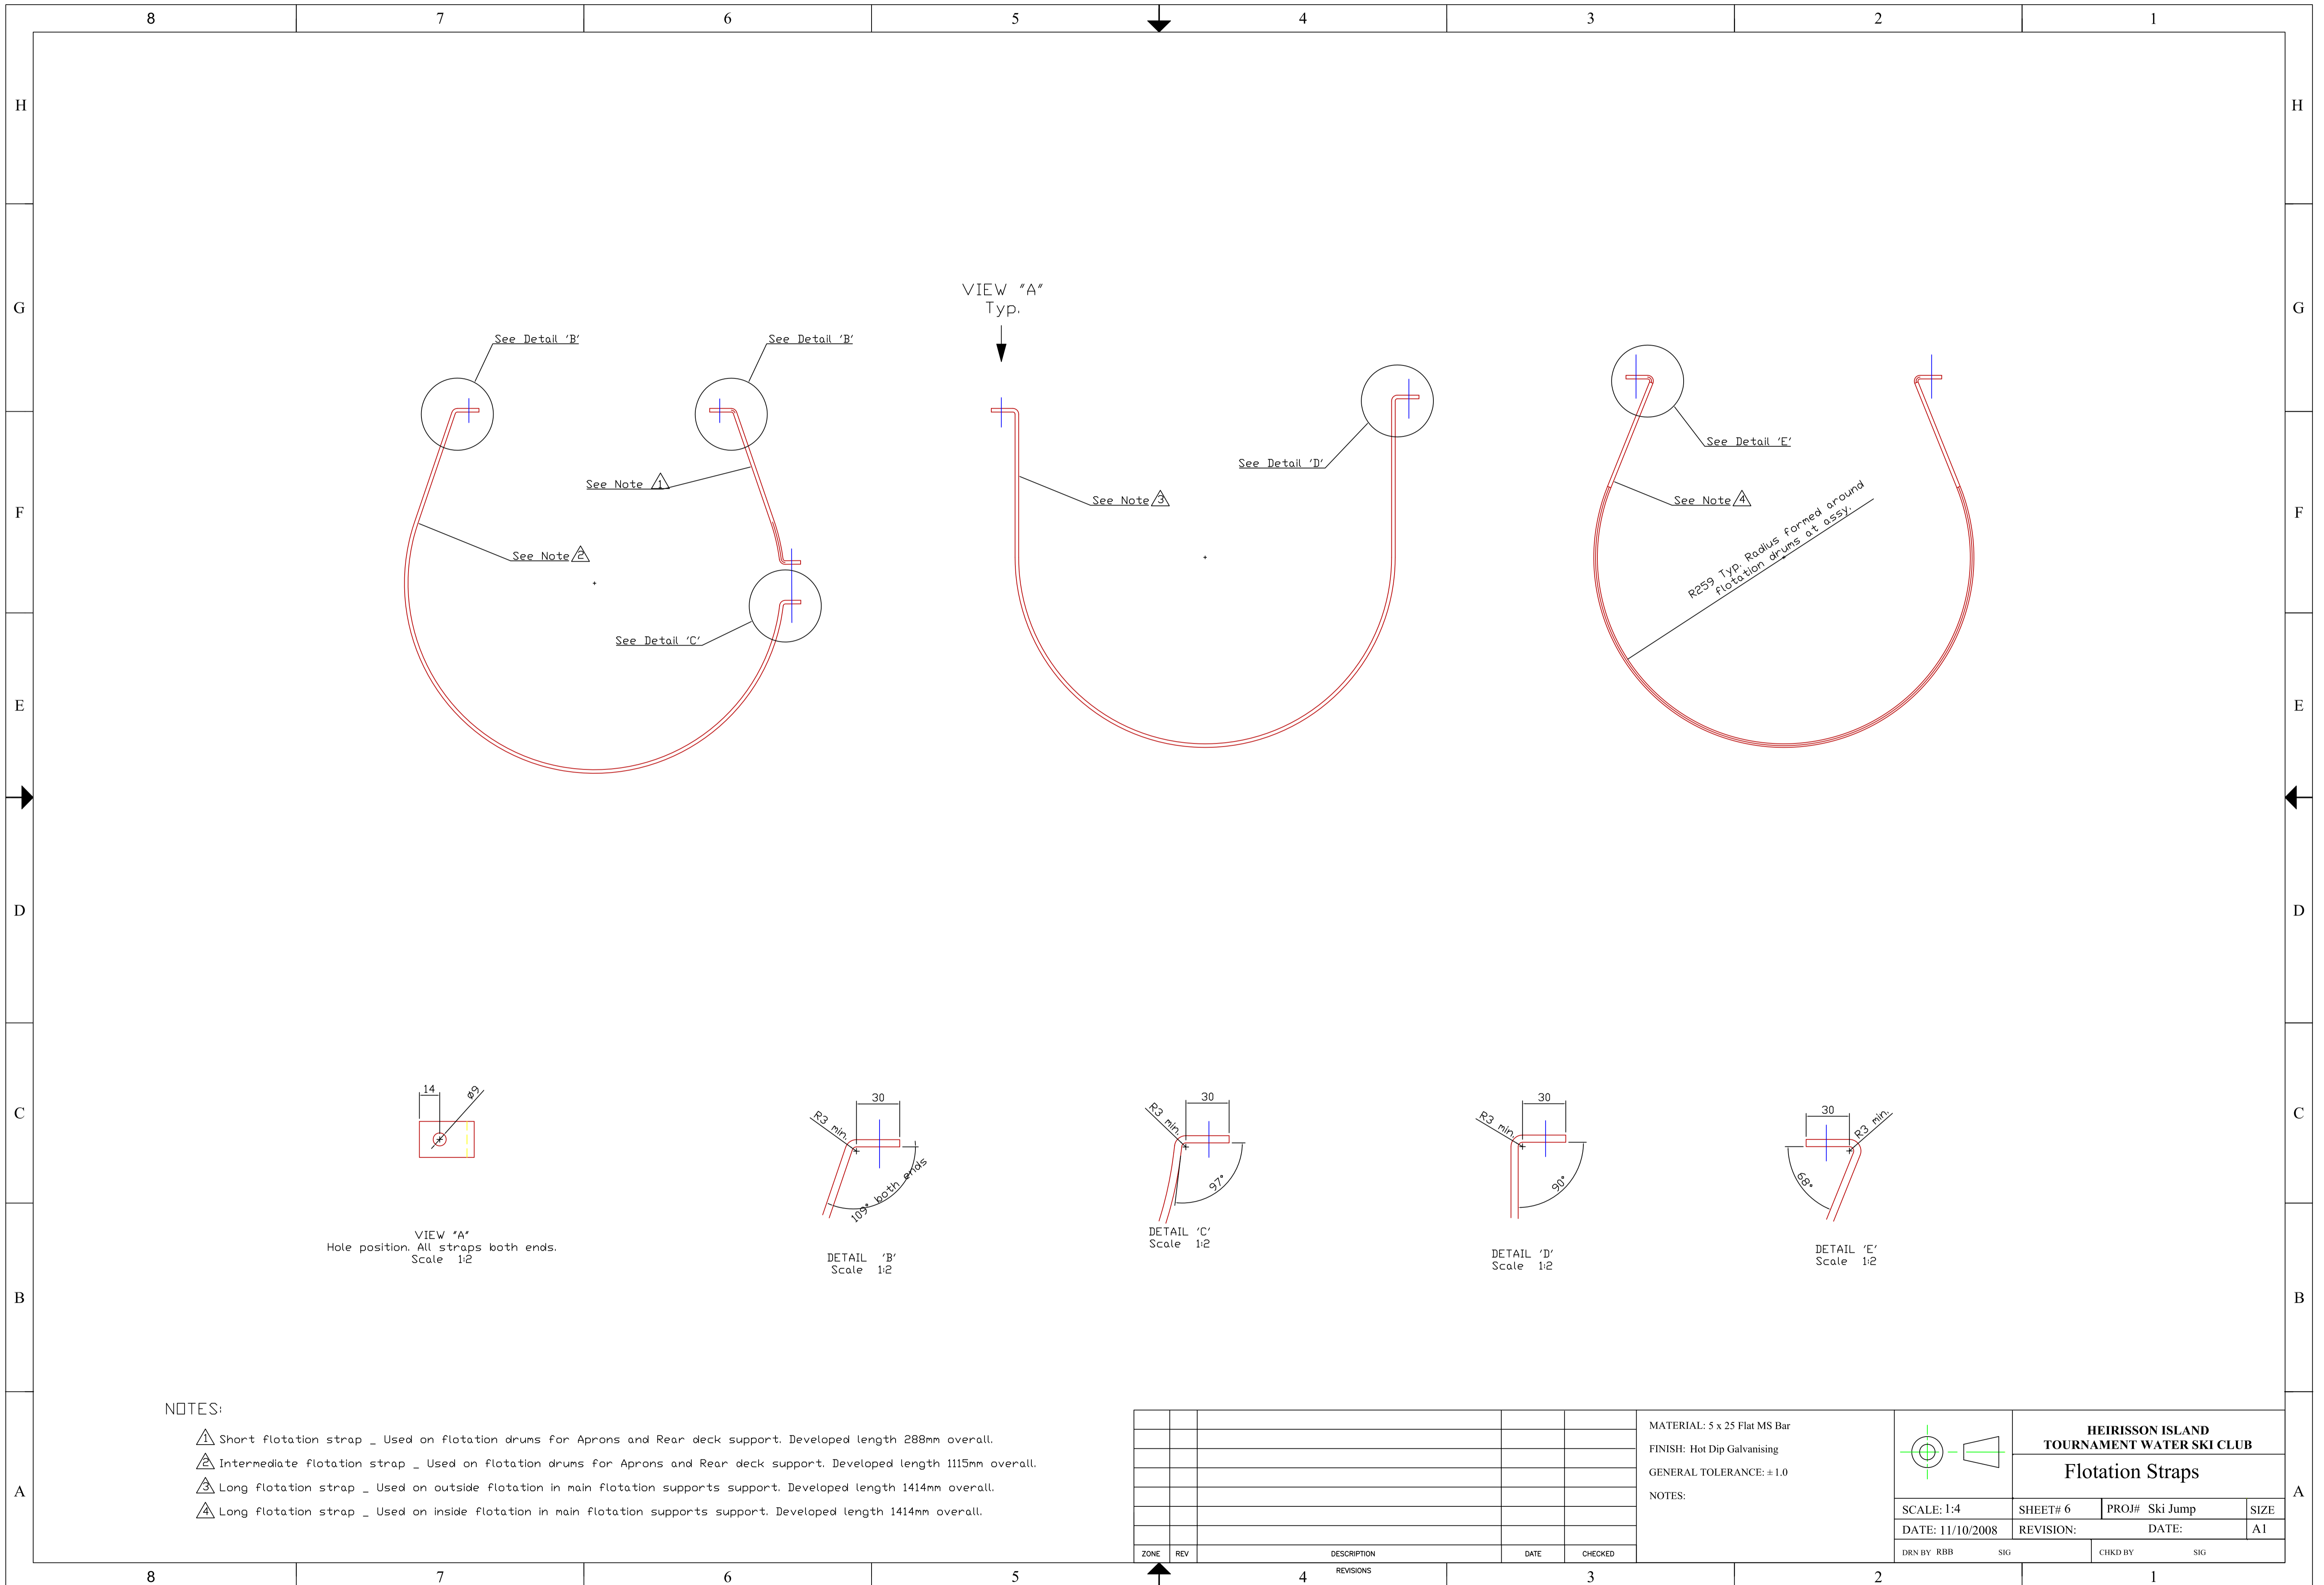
8 7 6 5 4 3 2 1

H G F E D C B A

VIEW "A"
Typ.

See Detail 'B'

See Detail 'B'

See Note 1

See Note 2

See Detail 'C'

See Note 3

See Detail 'D'

See Detail 'E'

See Note 4

R259 Typ. Radius formed around flotation drums at assy.

14
ø9

VIEW "A"
Hole position. All straps both ends.
Scale 1:2

30
R3 min.
109° both ends
DETAIL 'B'
Scale 1:2

30
R3 min.
97°
DETAIL 'C'
Scale 1:2

30
R3 min.
90°
DETAIL 'D'
Scale 1:2

30
R3 min.
68°
DETAIL 'E'
Scale 1:2

NOTES:
1 Short flotation strap _ Used on flotation drums for Aprons and Rear deck support. Developed length 288mm overall.
2 Intermediate flotation strap _ Used on flotation drums for Aprons and Rear deck support. Developed length 1115mm overall.
3 Long flotation strap _ Used on outside flotation in main flotation supports support. Developed length 1414mm overall.
4 Long flotation strap _ Used on inside flotation in main flotation supports support. Developed length 1414mm overall.

| ZONE | REV | DESCRIPTION | DATE | CHECKED |
|---|---|---|---|---|

REVISIONS

MATERIAL: 5 x 25 Flat MS Bar
FINISH: Hot Dip Galvanising
GENERAL TOLERANCE: ± 1.0
NOTES:

HEIRISSON ISLAND
TOURNAMENT WATER SKI CLUB
Flotation Straps

| SCALE: 1:4 | SHEET# 6 | PROJ# Ski Jump | SIZE |
|---|---|---|---|
| DATE: 11/10/2008 | REVISION: | DATE: | A1 |

DRN BY RBB SIG CHKD BY SIG